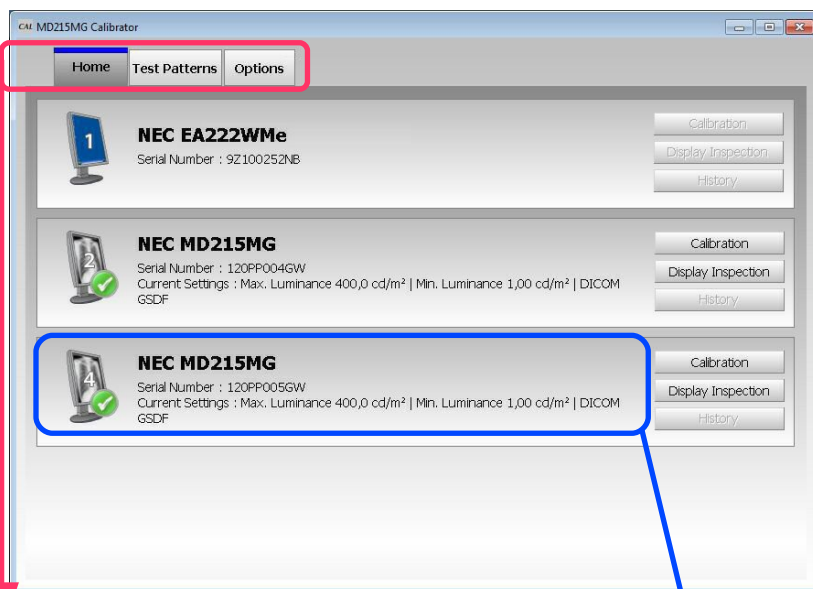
CAL MD215MG Calibrator

Home
Test Patterns
Options

1
NEC EA222WMe
Serial Number : 9Z100252NB
Calibration
Display Inspection
History

2
NEC MD215MG
Serial Number : 120PP004GW
Current Settings : Max. Luminance 400,0 cd/m² | Min. Luminance 1,00 cd/m² | DICOM GSDF
Calibration
Display Inspection
History

4
NEC MD215MG
Serial Number : 120PP005GW
Current Settings : Max. Luminance 400,0 cd/m² | Min. Luminance 1,00 cd/m² | DICOM GSDF
Calibration
Display Inspection
History